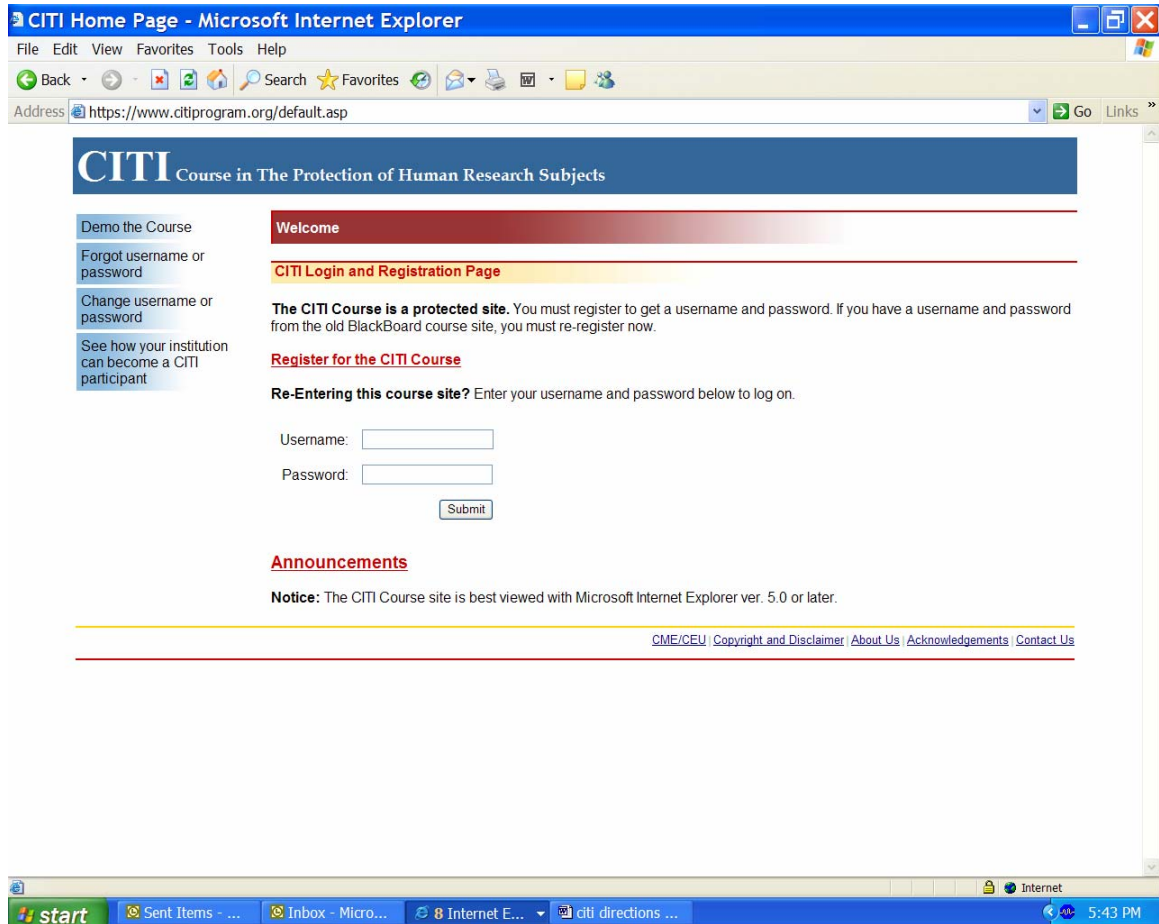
CITI Home Page - Microsoft Internet Explorer

File Edit View Favorites Tools Help

Back Search Favorites

Address https://www.citiprogram.org/default.asp Go Links

CITI Course in The Protection of Human Research Subjects

Demo the Course

Forgot username or password

Change username or password

See how your institution can become a CITI participant

Welcome

CITI Login and Registration Page

**The CITI Course is a protected site.** You must register to get a username and password. If you have a username and password from the old BlackBoard course site, you must re-register now.

Register for the CITI Course

**Re-Entering this course site?** Enter your username and password below to log on.

Username:

Password:

Submit

Announcements

**Notice:** The CITI Course site is best viewed with Microsoft Internet Explorer ver. 5.0 or later.

CME/CEU | Copyright and Disclaimer | About Us | Acknowledgements | Contact Us

Internet

start Sent Items - ... Inbox - Micro... 8 Internet E... citi directions ... 5:43 PM